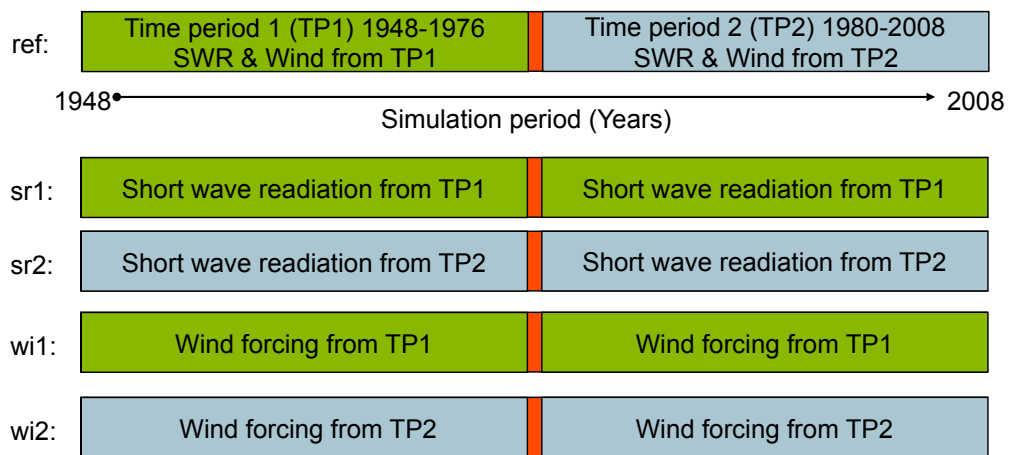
ref: Time period 1 (TP1) 1948-1976 SWR & Wind from TP1 | Time period 2 (TP2) 1980-2008 SWR & Wind from TP2

1948 Simulation period (Years) 2008

sr1: Short wave readiation from TP1 | Short wave readiation from TP1

sr2: Short wave readiation from TP2 | Short wave readiation from TP2

wi1: Wind forcing from TP1 | Wind forcing from TP1

wi2: Wind forcing from TP2 | Wind forcing from TP2